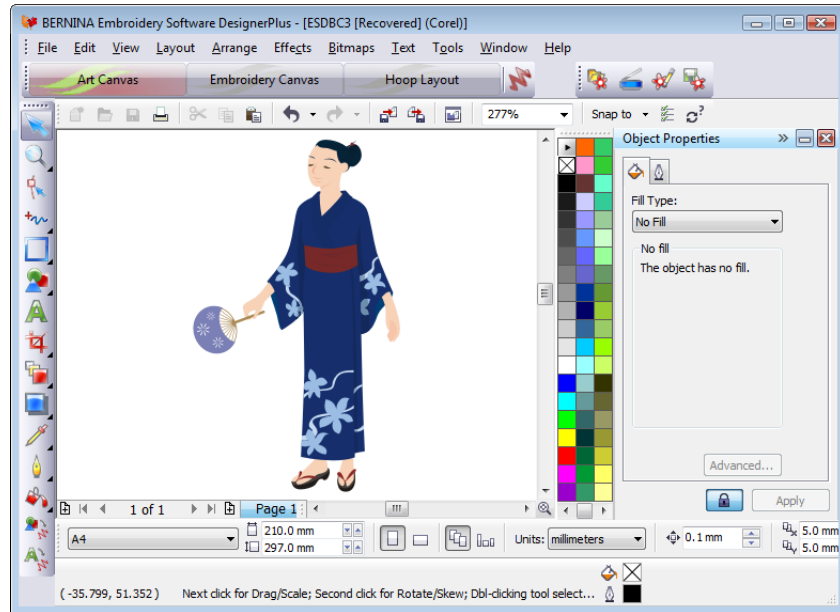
BERNINA Embroidery Software DesignerPlus - [ESDBC3 [Recovered] (Corel)]

File Edit View Layout Arrange Effects Bitmaps Text Tools Window Help

Art Canvas Embroidery Canvas Hoop Layout

277%

Snap to

Object Properties

Fill Type:

No Fill

No fill

The object has no fill.

Advanced...

Apply

1 of 1 Page 1

A4

210.0 mm

297.0 mm

Units: millimeters

0.1 mm

5.0 mm

5.0 mm

( -35.799, 51.352 ) Next click for Drag/Scale; Second click for Rotate/Skew; Dbl-clicking tool select...